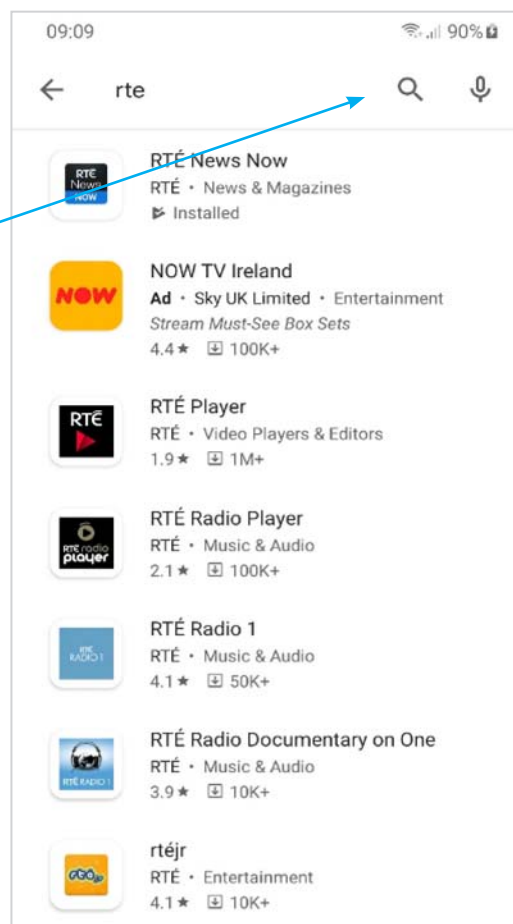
09:09
90%

rte

RTÉ News Now
RTÉ • News & Magazines
Installed

NOW
NOW TV Ireland
Ad • Sky UK Limited • Entertainment
Stream Must-See Box Sets
4.4★ 100K+

RTÉ
RTÉ Player
RTÉ • Video Players & Editors
1.9★ 1M+

RTÉ radio player
RTÉ Radio Player
RTÉ • Music & Audio
2.1★ 100K+

RTÉ Radio 1
RTÉ • Music & Audio
4.1★ 50K+

RTÉ RADIO 1
RTÉ Radio Documentary on One
RTÉ • Music & Audio
3.9★ 10K+

rtéjr
RTÉ • Entertainment
4.1★ 10K+